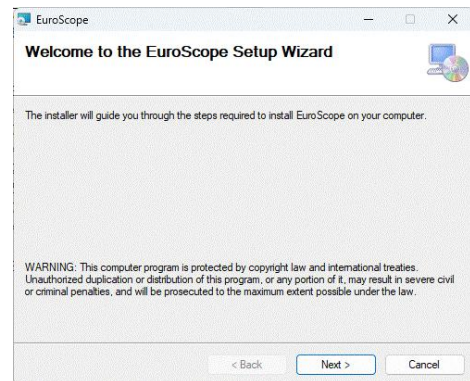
EuroScope

Welcome to the EuroScope Setup Wizard

The installer will guide you through the steps required to install EuroScope on your computer.

WARNING: This computer program is protected by copyright law and international treaties. Unauthorized duplication or distribution of this program, or any portion of it, may result in severe civil or criminal penalties, and will be prosecuted to the maximum extent possible under the law.

< Back Next > Cancel